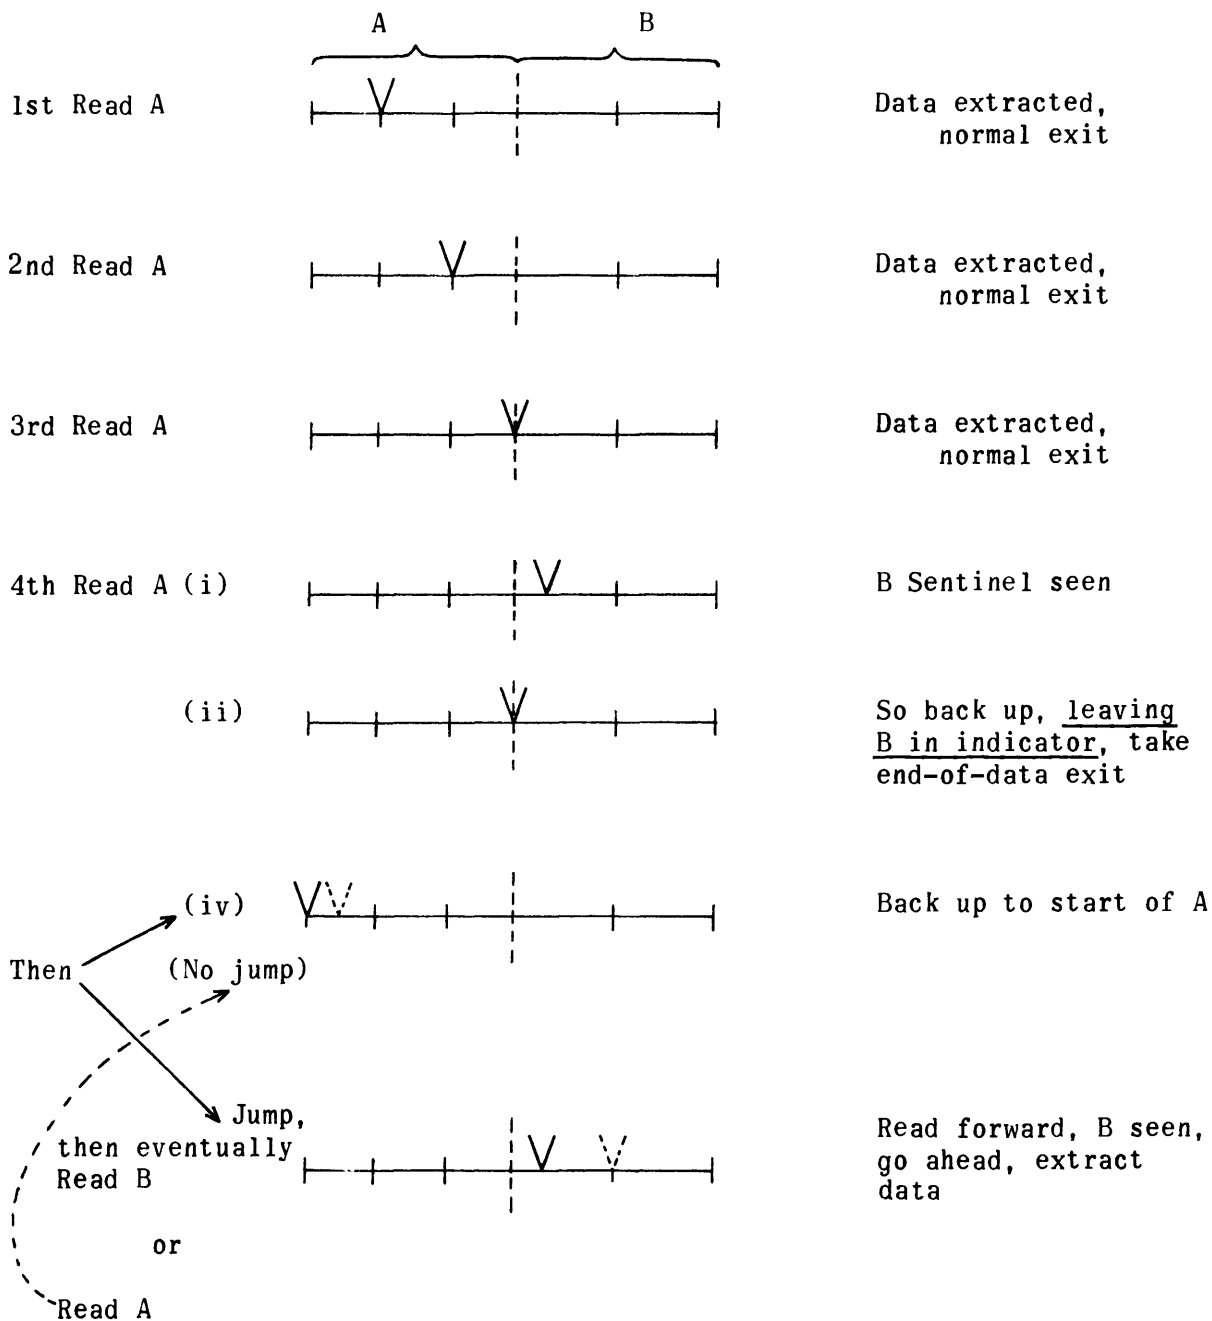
A B

1st Read A

Data extracted, normal exit

2nd Read A

Data extracted, normal exit

3rd Read A

Data extracted, normal exit

4th Read A (i)

B Sentinel seen

(ii)

So back up, leaving B in indicator, take end-of-data exit

(iv)

Back up to start of A

Then

(No jump)

Jump, then eventually Read B

Read forward, B seen, go ahead, extract data

or

Read A